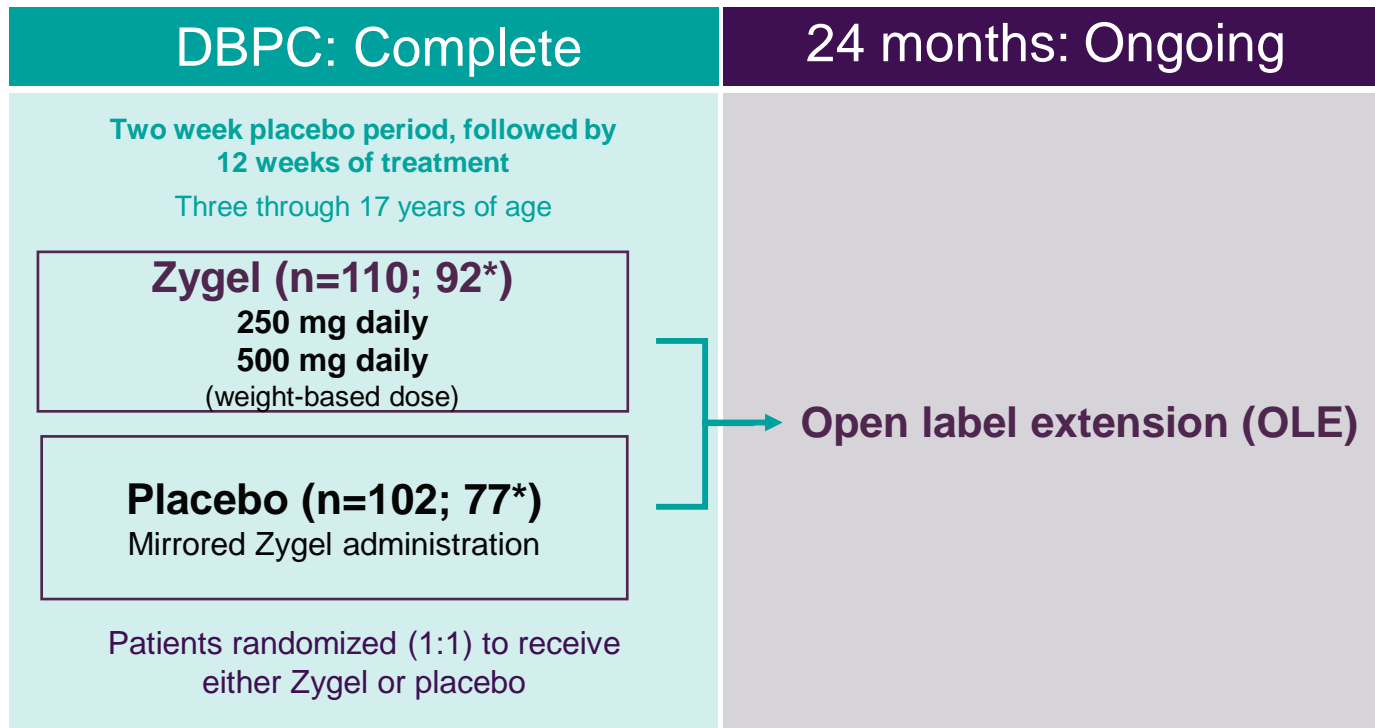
DBPC: Complete

24 months: Ongoing

Two week placebo period, followed by 12 weeks of treatment

Three through 17 years of age

Zygel (n=110; 92*)
250 mg daily
500 mg daily
(weight-based dose)

Placebo (n=102; 77*)
Mirrored Zygel administration

Patients randomized (1:1) to receive either Zygel or placebo

Open label extension (OLE)